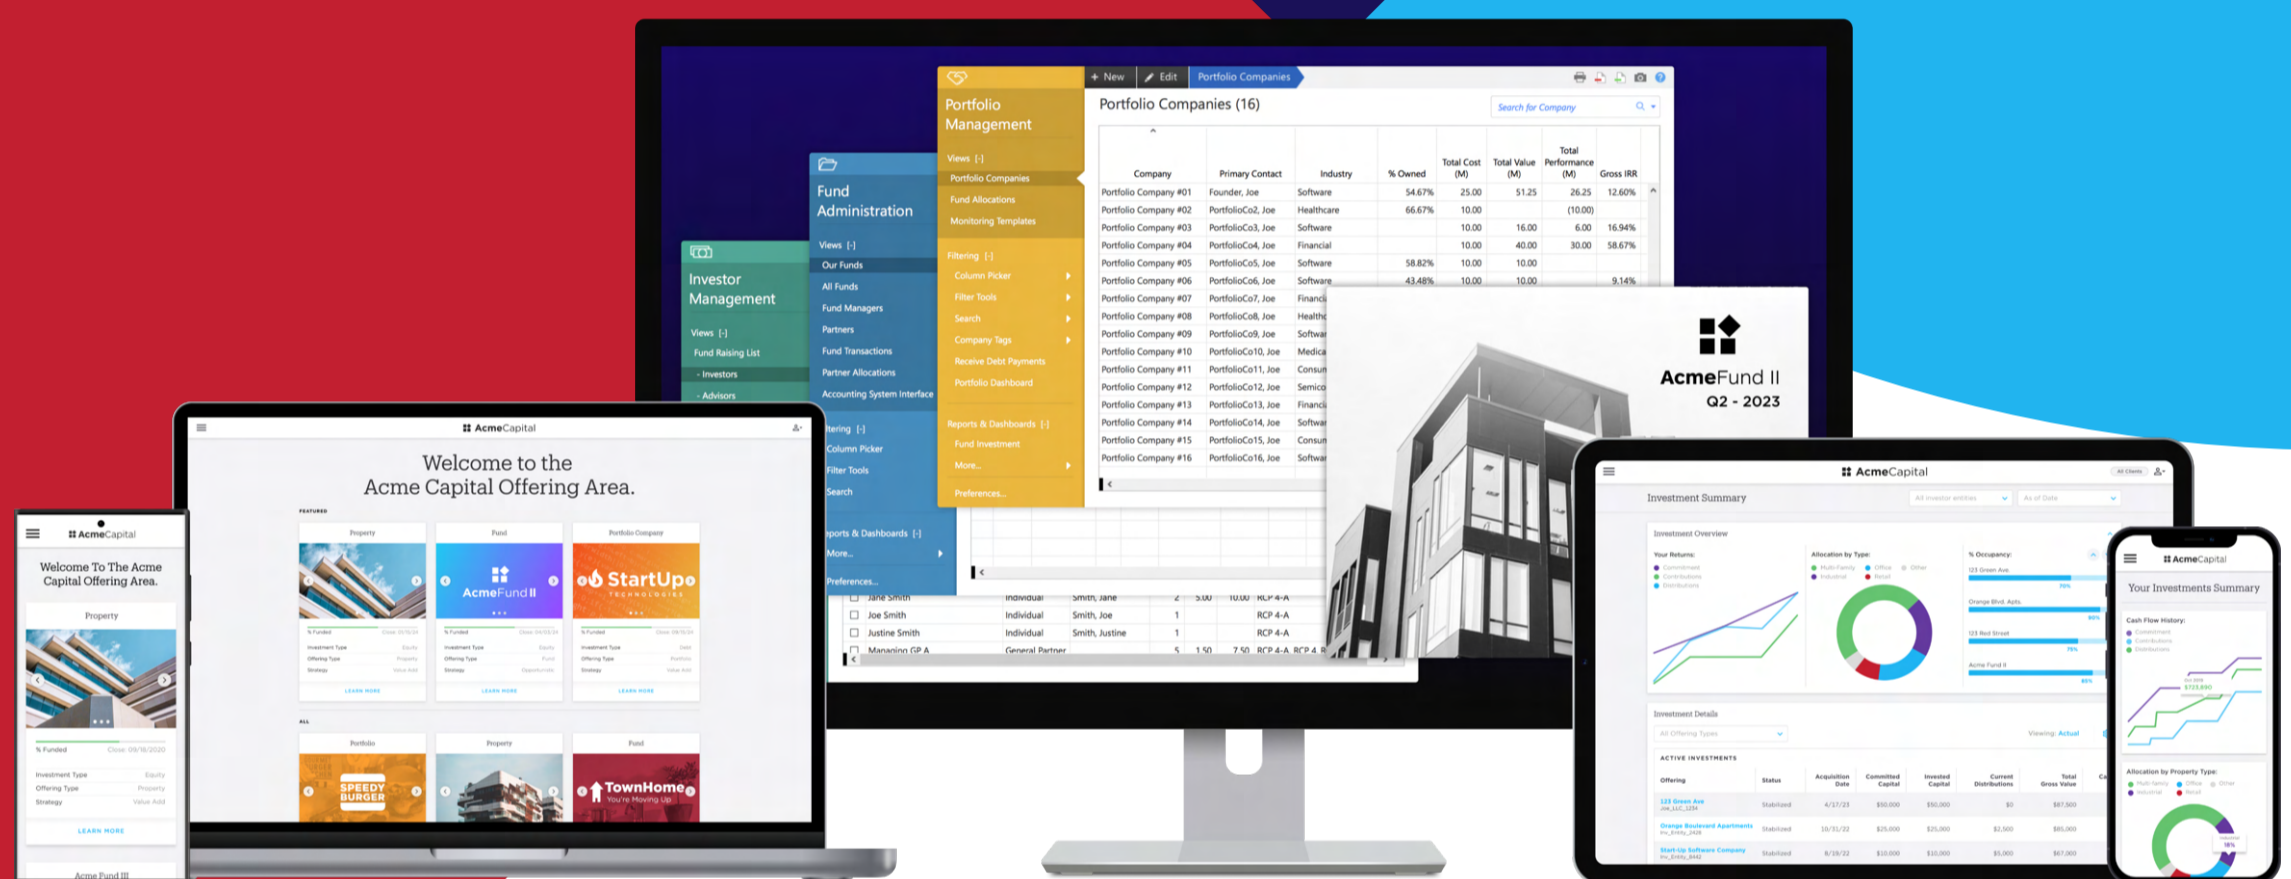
+ New   Edit   Portfolio Companies

Portfolio Management

Views [-]
Portfolio Companies
Fund Allocations
Monitoring Templates

Filtering [-]
Column Picker
Filter Tools
Search
Company Tags
Receive Debt Payments
Portfolio Dashboard

Reports & Dashboards [-]
Fund Investment
More...
Preferences...

Fund Administration

Views [-]
Our Funds
All Funds
Fund Managers
Partners
Fund Transactions
Partner Allocations
Accounting System Interface

Filtering [-]
Column Picker
Filter Tools
Search

Reports & Dashboards [-]
More...
Preferences...

Investor Management

Views [-]
Fund Raising List
- Investors
- Advisors

Portfolio Companies (16)

Search for Company

| Company | Primary Contact | Industry | % Owned | Total Cost (M) | Total Value (M) | Total Performance (M) | Gross IRR |
|---|---|---|---|---|---|---|---|
| Portfolio Company #01 | Founder, Joe | Software | 54.67% | 25.00 | 51.25 | 26.25 | 12.60% |
| Portfolio Company #02 | PortfolioCo2, Joe | Healthcare | 66.67% | 10.00 | | (10.00) | |
| Portfolio Company #03 | PortfolioCo3, Joe | Software | | 10.00 | 16.00 | 6.00 | 16.94% |
| Portfolio Company #04 | PortfolioCo4, Joe | Financial | | 10.00 | 40.00 | 30.00 | 58.67% |
| Portfolio Company #05 | PortfolioCo5, Joe | Software | 58.82% | 10.00 | 10.00 | | |
| Portfolio Company #06 | PortfolioCo6, Joe | Software | 43.48% | 10.00 | 10.00 | | 9.14% |
| Portfolio Company #07 | PortfolioCo7, Joe | Financi | | | | | |
| Portfolio Company #08 | PortfolioCo8, Joe | Healthc | | | | | |
| Portfolio Company #09 | PortfolioCo9, Joe | Softwar | | | | | |
| Portfolio Company #10 | PortfolioCo10, Joe | Medica | | | | | |
| Portfolio Company #11 | PortfolioCo11, Joe | Consu | | | | | |
| Portfolio Company #12 | PortfolioCo12, Joe | Semico | | | | | |
| Portfolio Company #13 | PortfolioCo13, Joe | Financi | | | | | |
| Portfolio Company #14 | PortfolioCo14, Joe | Softwar | | | | | |
| Portfolio Company #15 | PortfolioCo15, Joe | Consu | | | | | |
| Portfolio Company #16 | PortfolioCo16, Joe | Softwar | | | | | |

| Jane Smith | Individual | Smith, Jane | 2 | 5.00 | 10.00 | RCP 4-A |
|---|---|---|---|---|---|---|
| Joe Smith | Individual | Smith, Joe | 1 | | | RCP 4-A |
| Justine Smith | Individual | Smith, Justine | 1 | | | RCP 4-A |
| Managing GP A | General Partner | | 5 | 1.50 | 7.50 | RCP 4-A RCP 4-A |

AcmeFund II
Q2 - 2023

AcmeCapital
Welcome to the Acme Capital Offering Area.
FEATURED
Property
Fund
AcmeFund II
Portfolio Company
StartUp TECHNOLOGIES
% Funded
Investment Type
Offering Type
Strategy
LEARN MORE
ALL
Portfolio
SPEEDY BURGER
Property
Fund
TownHome You're Moving Up

AcmeCapital
Welcome To The Acme Capital Offering Area.
Property
% Funded Close: 09/18/2020
Investment Type Equity
Offering Type Property
Strategy Value Add
LEARN MORE
Acme Fund III

AcmeCapital
Investment Summary
Investment Overview
Your Returns:
Allocation by Type:
% Occupancy:
123 Green Ave
Orange Blvd. Apts
123 Red Street
Acme Fund II
Investment Details
All Offering Types
Viewing: Actual
ACTIVE INVESTMENTS
| Offering | Status | Acquisition Date | Committed Capital | Invested Capital | Current Distributions | Total Gross Value |
|---|---|---|---|---|---|---|
| 123 Green Ave | Stabilized | 4/17/23 | $50,000 | $50,000 | $0 | $67,500 |
| Orange Boulevard Apartments | Stabilized | 10/31/22 | $25,000 | $25,000 | $2,500 | $85,000 |
| Start-Up Software Company | Stabilized | 8/28/22 | $10,000 | $10,000 | $5,000 | $67,000 |

AcmeCapital
Your Investments Summary
Cash Flow History:
$723,850
Allocation by Property Type: